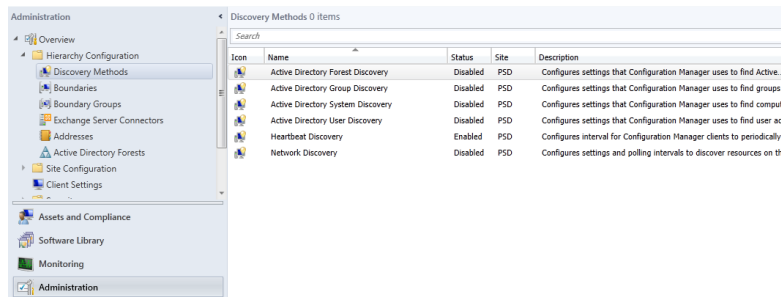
Administration

Overview
Hierarchy Configuration
Discovery Methods
Boundaries
Boundary Groups
Exchange Server Connectors
Addresses
Active Directory Forests
Site Configuration
Client Settings

Assets and Compliance
Software Library
Monitoring
Administration

Discovery Methods 0 items

Search

| Icon | Name | Status | Site | Description |
|---|---|---|---|---|
| | Active Directory Forest Discovery | Disabled | PSD | Configures settings that Configuration Manager uses to find Active... |
| | Active Directory Group Discovery | Disabled | PSD | Configures settings that Configuration Manager uses to find groups |
| | Active Directory System Discovery | Disabled | PSD | Configures settings that Configuration Manager uses to find compu |
| | Active Directory User Discovery | Disabled | PSD | Configures settings that Configuration Manager uses to find user a |
| | Heartbeat Discovery | Enabled | PSD | Configures interval for Configuration Manager clients to periodically |
| | Network Discovery | Disabled | PSD | Configures settings and polling intervals to discover resources on th |